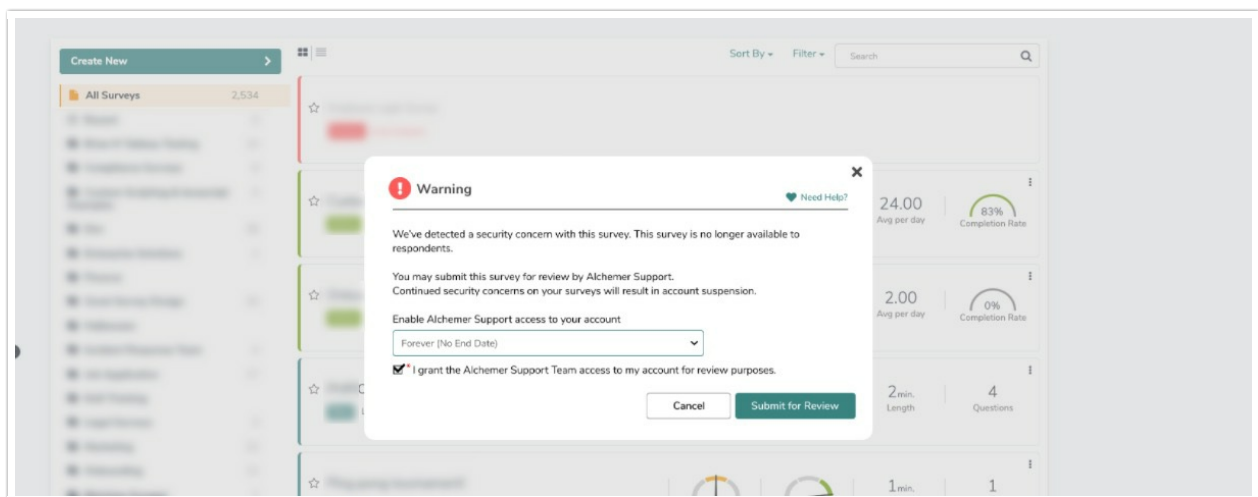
Create New

All Surveys 2,534

Sort By ▾ Filter ▾ Search

24.00
Avg per day

83%
Completion Rate

2.00
Avg per day

0%
Completion Rate

2 min.
Length

4
Questions

1 min.

1

Warning

Need Help?

We've detected a security concern with this survey. This survey is no longer available to respondents.

You may submit this survey for review by Alchemer Support.
Continued security concerns on your surveys will result in account suspension.

Enable Alchemer Support access to your account

Forever (No End Date)

* I grant the Alchemer Support Team access to my account for review purposes.

Cancel Submit for Review